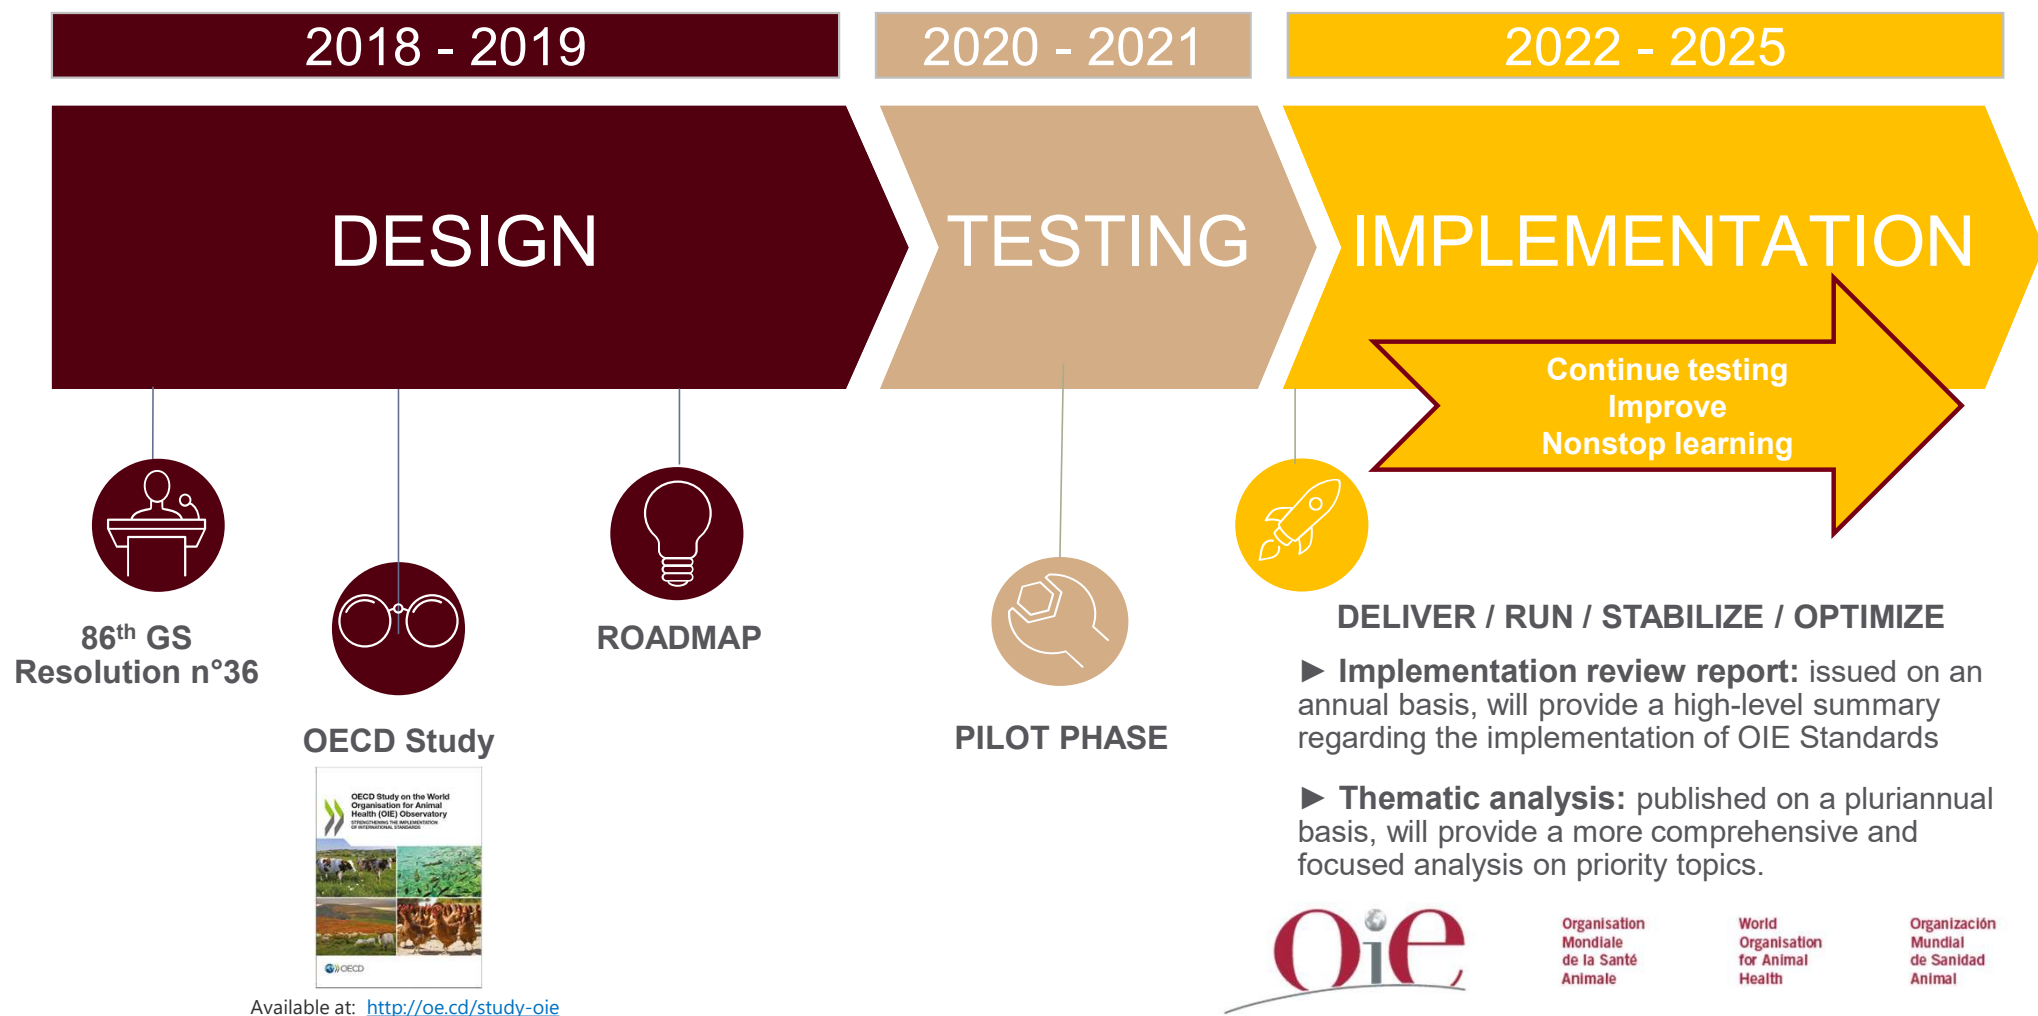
2018 - 2019

2020 - 2021

2022 - 2025

DESIGN

TESTING

IMPLEMENTATION

Continue testing
Improve
Nonstop learning

86$^{th}$ GS
Resolution n°36

OECD Study

OECD Study on the World Organisation for Animal Health (OIE) Observatory
STRENGTHENING THE IMPLEMENTATION OF INTERNATIONAL STANDARDS

OECD

Available at: http://oe.cd/study-oie

ROADMAP

PILOT PHASE

DELIVER / RUN / STABILIZE / OPTIMIZE

► Implementation review report: issued on an annual basis, will provide a high-level summary regarding the implementation of OIE Standards

► Thematic analysis: published on a pluriannual basis, will provide a more comprehensive and focused analysis on priority topics.

OIE

Organisation Mondiale de la Santé Animale

World Organisation for Animal Health

Organización Mundial de Sanidad Animal